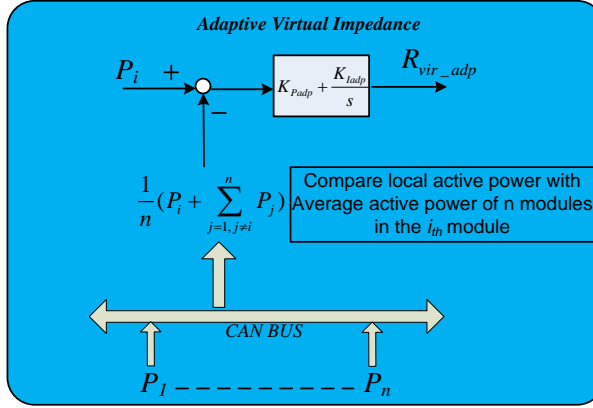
Adaptive Virtual Impedance

$P_i$ +

−

$K_{Padp} + \frac{K_{Iadp}}{s}$

$R_{vir\_adp}$

$\frac{1}{n}(P_i + \sum_{j=1, j\neq i}^{n} P_j)$

Compare local active power with Average active power of n modules in the $i_{th}$ module

CAN BUS

$P_1$ − − − − − − − − − $P_n$